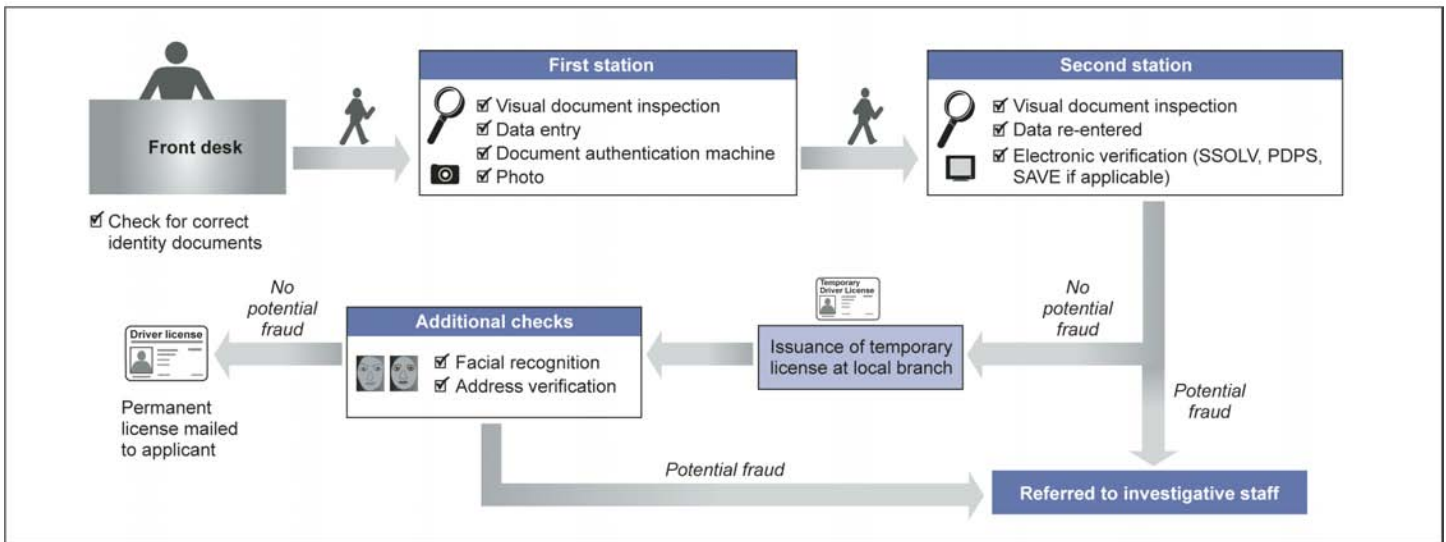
Front desk

☑ Check for correct identity documents

First station

☑ Visual document inspection
☑ Data entry
☑ Document authentication machine
☑ Photo

Second station

☑ Visual document inspection
☑ Data re-entered
☑ Electronic verification (SSOLV, PDPS, SAVE if applicable)

No potential fraud

Temporary Driver License

Issuance of temporary license at local branch

Potential fraud

Additional checks

☑ Facial recognition
☑ Address verification

No potential fraud

Driver license

Permanent license mailed to applicant

Potential fraud

Referred to investigative staff